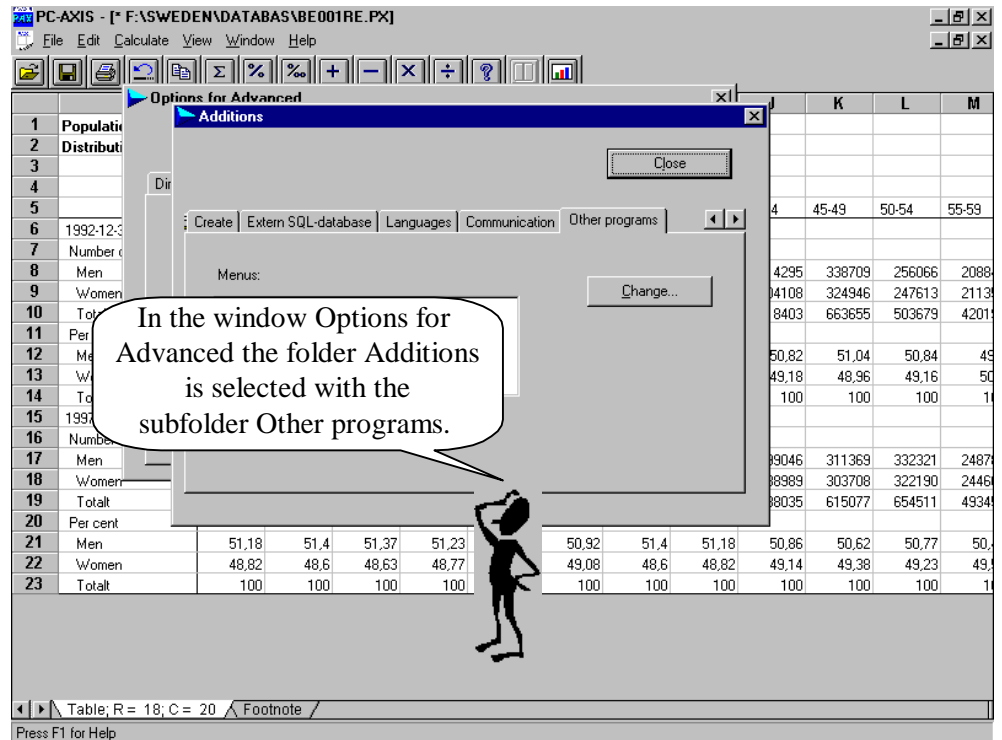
PC-AXIS - [* F:\SWEDEN\DATABAS\BE001RE.PX]

File Edit Calculate View Window Help

Options for Advanced

Additions

Close

Create | Extern SQL-database | Languages | Communication | Other programs

Menus:

Change...

In the window Options for Advanced the folder Additions is selected with the subfolder Other programs.

| | | | | | | | | | | J | K | L | M |
|---|---|---|---|---|---|---|---|---|---|---|---|---|---|
| 1 | Populati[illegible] | | | | | | | | | | | | |
| 2 | Distributi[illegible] | | | | | | | | | | | | |
| 3 | | | | | | | | | | | | | |
| 4 | | | | | | | | | | | | | |
| 5 | | | | | | | | | | 4 | 45-49 | 50-54 | 55-59 |
| 6 | 1992-12-3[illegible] | | | | | | | | | | | | |
| 7 | Number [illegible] | | | | | | | | | | | | |
| 8 | Men | | | | | | | | | 4295 | 338709 | 256066 | 2088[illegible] |
| 9 | Women | | | | | | | | | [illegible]4108 | 324946 | 247613 | 2113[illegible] |
| 10 | Tot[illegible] | | | | | | | | | 8403 | 663655 | 503679 | 4201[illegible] |
| 11 | Per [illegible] | | | | | | | | | | | | |
| 12 | Me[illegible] | | | | | | | | | 50,82 | 51,04 | 50,84 | 4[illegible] |
| 13 | W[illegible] | | | | | | | | | 49,18 | 48,96 | 49,16 | 5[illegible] |
| 14 | To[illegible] | | | | | | | | | 100 | 100 | 100 | 1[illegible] |
| 15 | 1997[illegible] | | | | | | | | | | | | |
| 16 | Number | | | | | | | | | | | | |
| 17 | Men | | | | | | | | | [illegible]9046 | 311369 | 332321 | 2487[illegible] |
| 18 | Women | | | | | | | | | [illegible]8989 | 303708 | 322190 | 2446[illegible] |
| 19 | Totalt | | | | | | | | | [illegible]8035 | 615077 | 654511 | 4934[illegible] |
| 20 | Per cent | | | | | | | | | | | | |
| 21 | Men | 51,18 | 51,4 | 51,37 | 51,23 | | 50,92 | 51,4 | 51,18 | 50,86 | 50,62 | 50,77 | 50,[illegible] |
| 22 | Women | 48,82 | 48,6 | 48,63 | 48,77 | | 49,08 | 48,6 | 48,82 | 49,14 | 49,38 | 49,23 | 49,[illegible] |
| 23 | Totalt | 100 | 100 | 100 | 100 | | 100 | 100 | 100 | 100 | 100 | 100 | 1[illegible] |

Table; R = 18; C = 20 | Footnote

Press F1 for Help